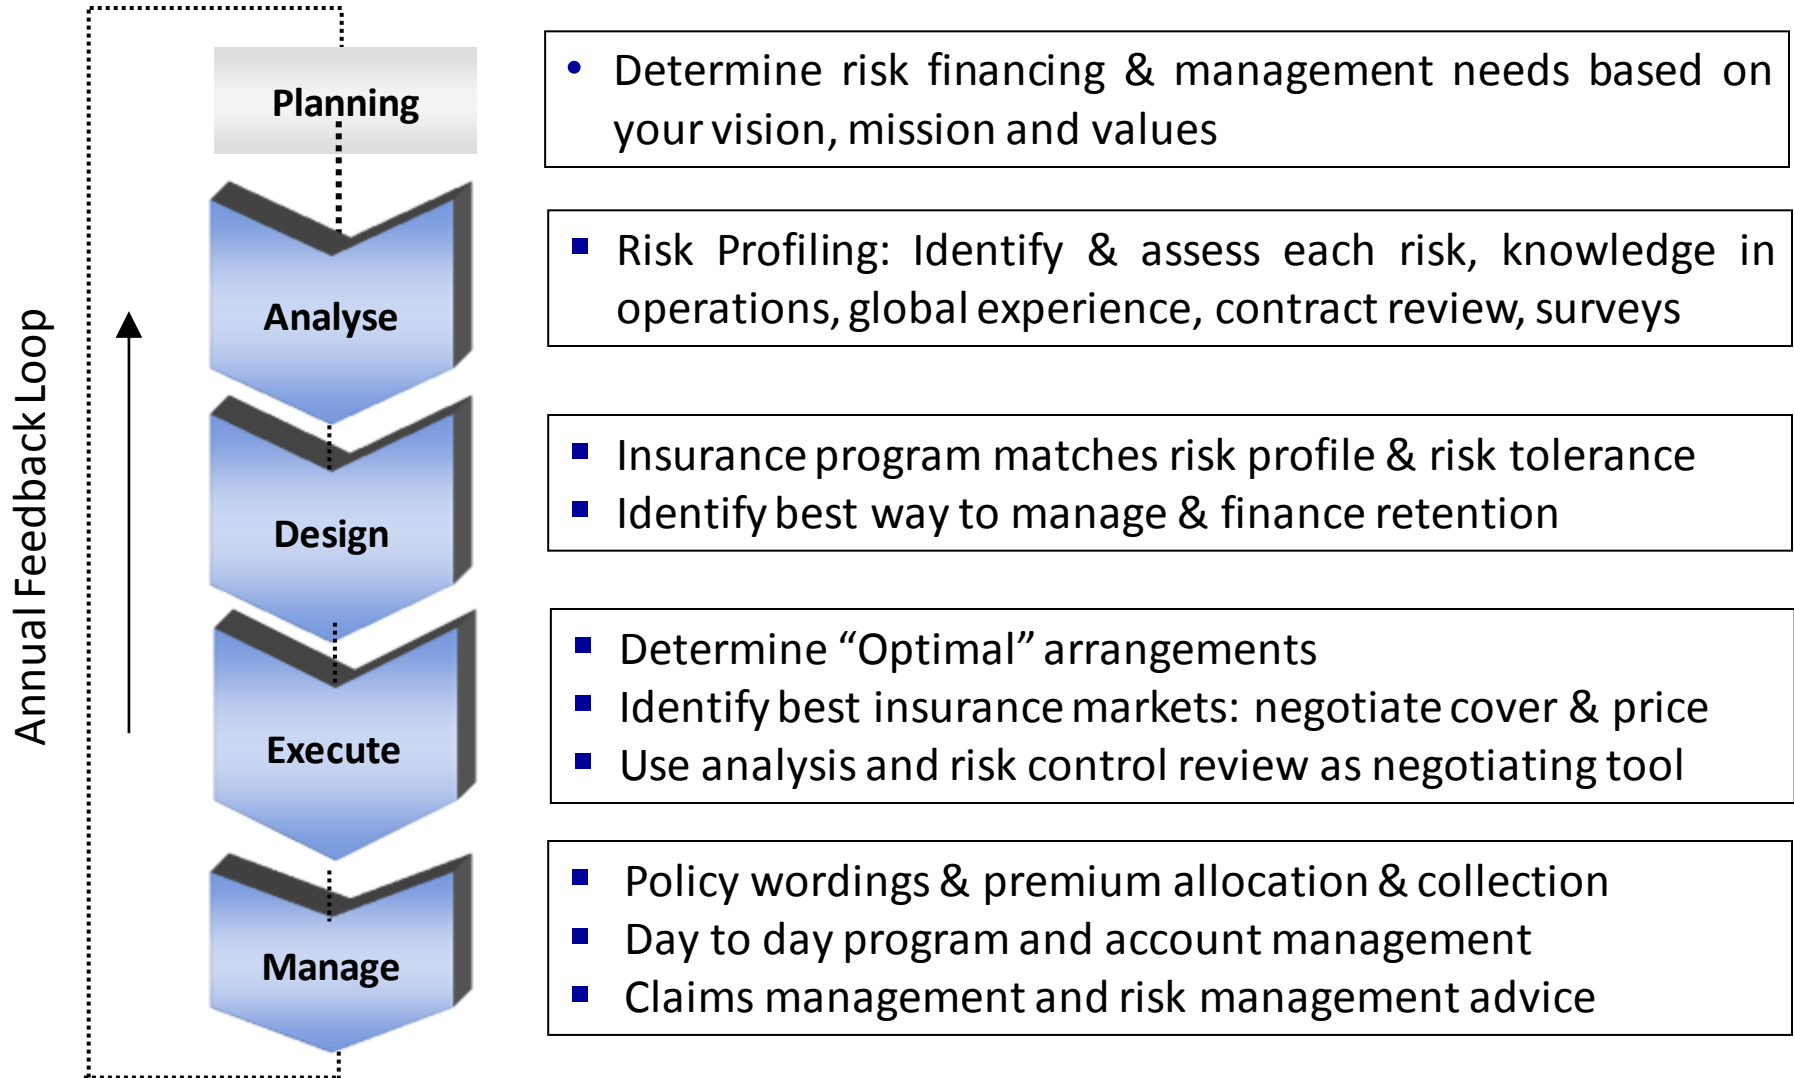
Annual Feedback Loop

Planning

Analyse

Design

Execute

Manage

• Determine risk financing & management needs based on your vision, mission and values

▪ Risk Profiling: Identify & assess each risk, knowledge in operations, global experience, contract review, surveys

▪ Insurance program matches risk profile & risk tolerance
▪ Identify best way to manage & finance retention

▪ Determine “Optimal” arrangements
▪ Identify best insurance markets: negotiate cover & price
▪ Use analysis and risk control review as negotiating tool

▪ Policy wordings & premium allocation & collection
▪ Day to day program and account management
▪ Claims management and risk management advice